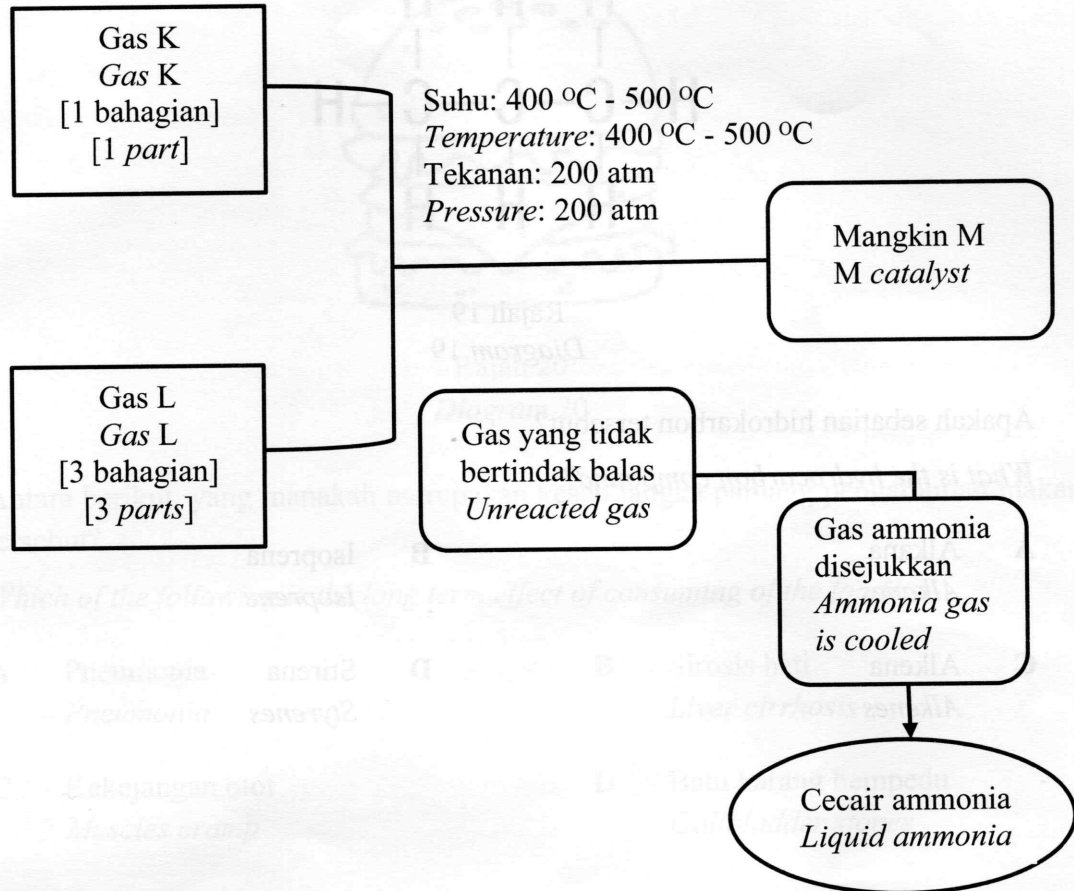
Gas K
*Gas* K
[1 bahagian]
[1 *part*]

Suhu: 400 $^oC$ - 500 $^oC$
*Temperature*: 400 $^oC$ - 500 $^oC$
Tekanan: 200 atm
*Pressure*: 200 atm

Mangkin M
M *catalyst*

Gas L
*Gas* L
[3 bahagian]
[3 *parts*]

Gas yang tidak bertindak balas
*Unreacted gas*

Gas ammonia disejukkan
*Ammonia gas is cooled*

Cecair ammonia
*Liquid ammonia*